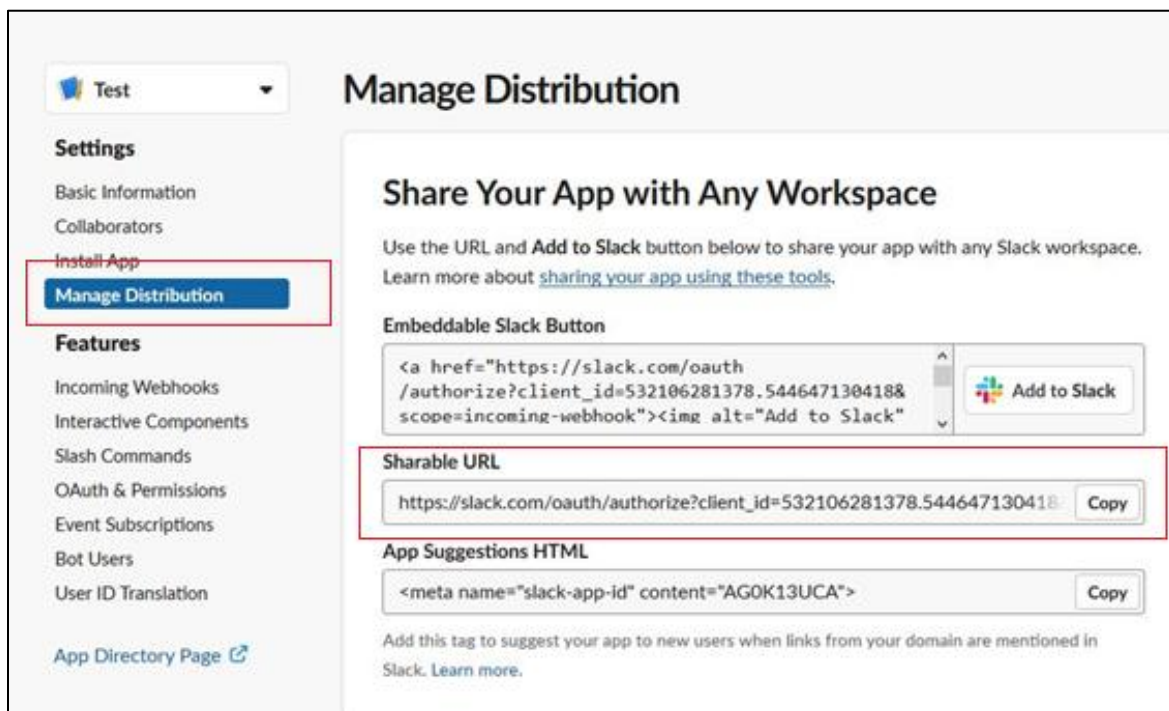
Test

Settings

Basic Information

Collaborators

Install App

Manage Distribution

Features

Incoming Webhooks

Interactive Components

Slash Commands

OAuth & Permissions

Event Subscriptions

Bot Users

User ID Translation

App Directory Page

Manage Distribution

Share Your App with Any Workspace

Use the URL and Add to Slack button below to share your app with any Slack workspace. Learn more about sharing your app using these tools.

Embeddable Slack Button

<a href="https://slack.com/oauth /authorize?client_id=532106281378.544647130418& scope=incoming-webhook"><img alt="Add to Slack"

Add to Slack

Sharable URL

https://slack.com/oauth/authorize?client_id=532106281378.54464713041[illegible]

Copy

App Suggestions HTML

<meta name="slack-app-id" content="AG0K13UCA">

Copy

Add this tag to suggest your app to new users when links from your domain are mentioned in Slack. Learn more.